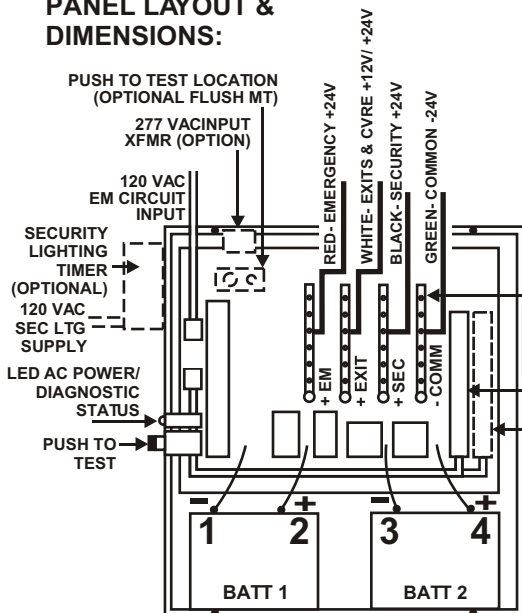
PANEL LAYOUT & DIMENSIONS:

PUSH TO TEST LOCATION (OPTIONAL FLUSH MT)

277 VACINPUT XFMR (OPTION)

120 VAC EM CIRCUIT INPUT

SECURITY LIGHTING TIMER (OPTIONAL)

120 VAC SEC LTG SUPPLY

LED AC POWER/ DIAGNOSTIC STATUS

PUSH TO TEST

RED- EMERGENCY +24V

WHITE- EXITS & CVRE +12V/ +24V

BLACK- SECURITY +24V

GREEN- COMMON -24V

+ EM

+ EXIT

+ SEC

- COMM

−

1

2

+

−

3

4

+

BATT 1

BATT 2